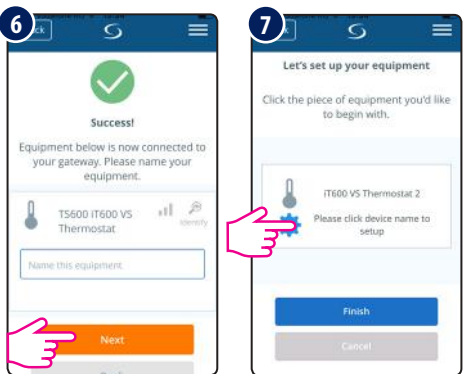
6

ck

Success!

Equipment below is now connected to your gateway. Please name your equipment.

TS600 iT600 VS Thermostat

Identify

Name this equipment

Next

7

Let's set up your equipment

Click the piece of equipment you'd like to begin with.

iT600 VS Thermostat 2

Please click device name to setup

Finish

Cancel